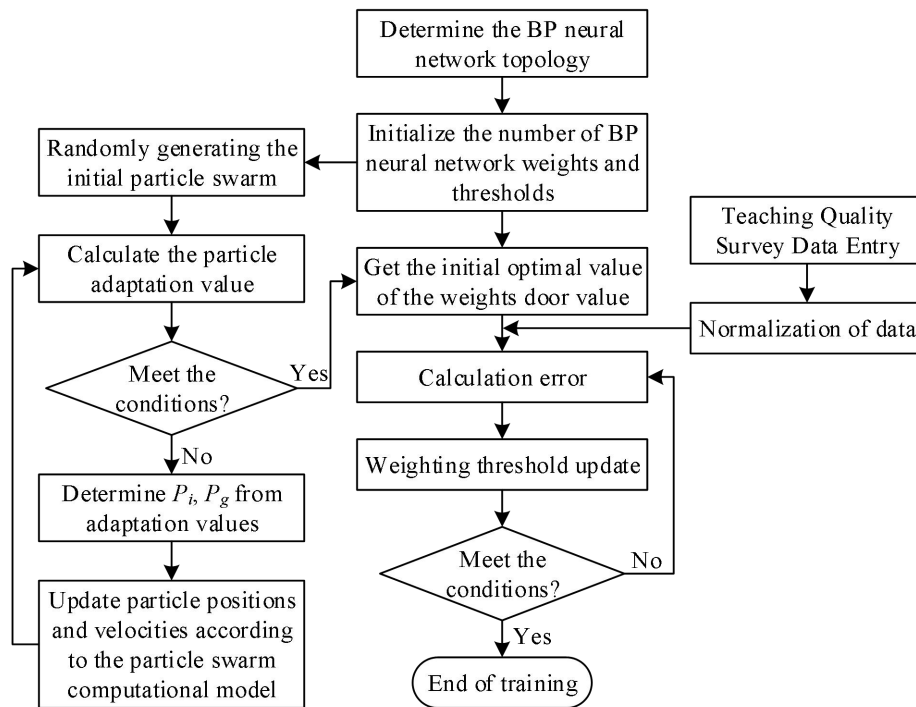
Determine the BP neural network topology

Initialize the number of BP neural network weights and thresholds

Randomly generating the initial particle swarm

Calculate the particle adaptation value

Meet the conditions?

Yes

No

Determine $P_i$, $P_g$ from adaptation values

Update particle positions and velocities according to the particle swarm computational model

Teaching Quality Survey Data Entry

Normalization of data

Get the initial optimal value of the weights door value

Calculation error

Weighting threshold update

Meet the conditions?

No

Yes

End of training